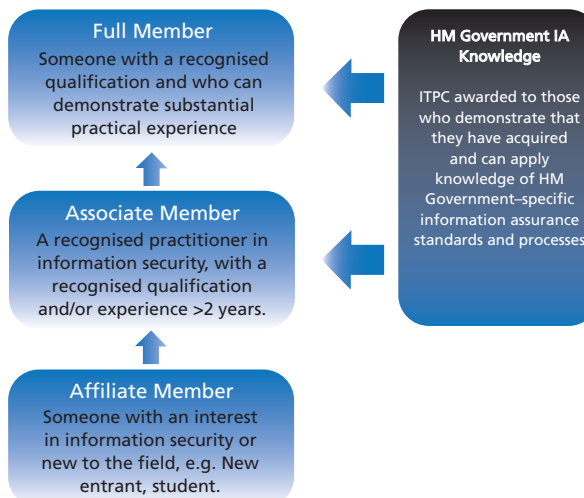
Full Member

Someone with a recognised qualification and who can demonstrate substantial practical experience

Associate Member

A recognised practitioner in information security, with a recognised qualification and/or experience >2 years.

Affiliate Member

Someone with an interest in information security or new to the field, e.g. New entrant, student.

HM Government IA Knowledge

ITPC awarded to those who demonstrate that they have acquired and can apply knowledge of HM Government–specific information assurance standards and processes